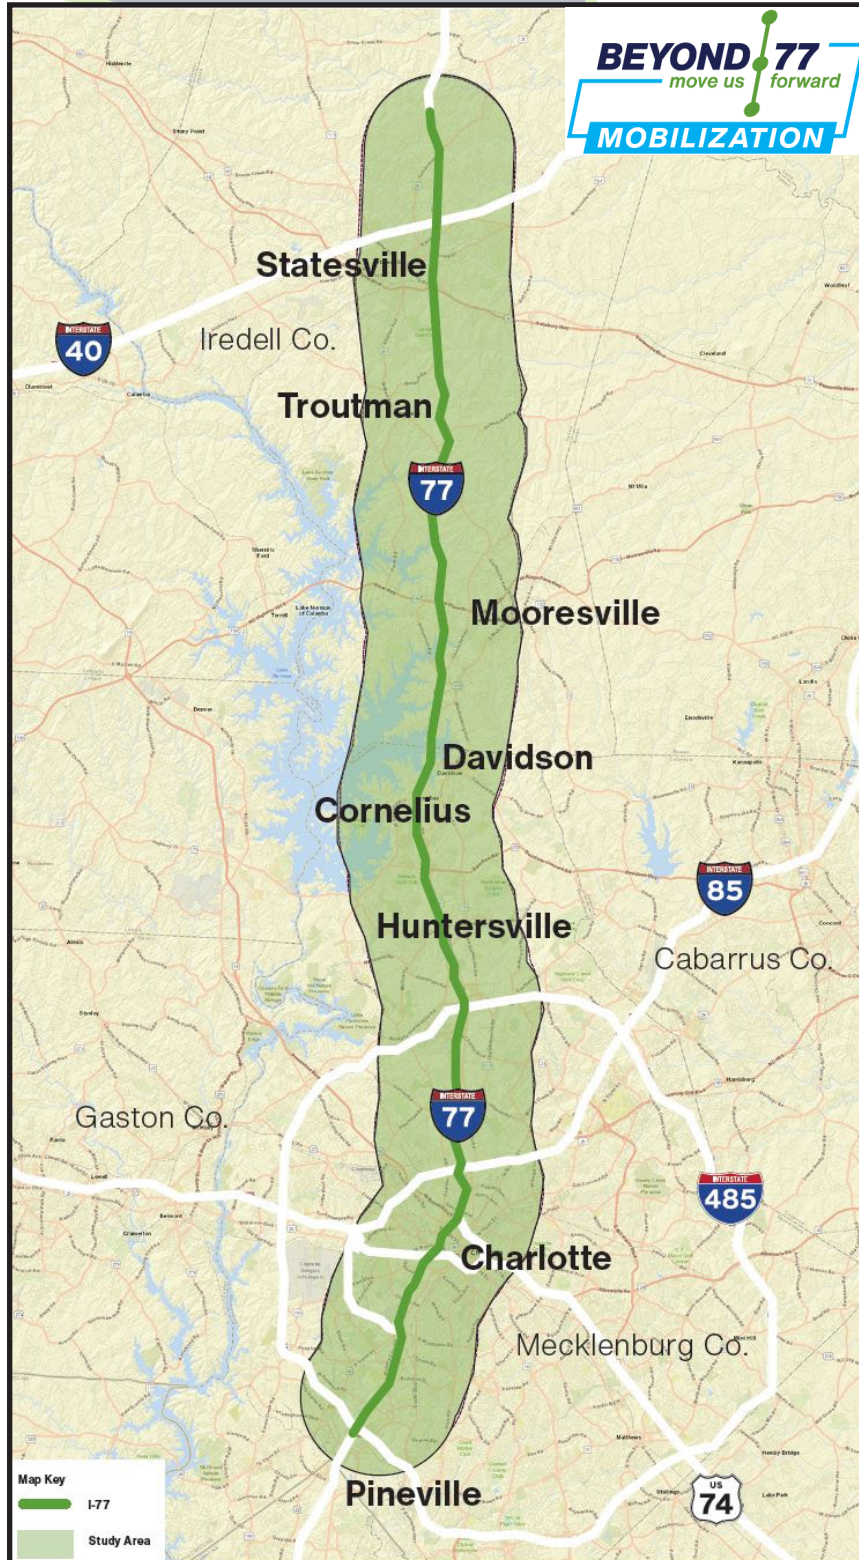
BEYOND 77
move us forward
MOBILIZATION

Statesville
INTERSTATE 40
Iredell Co.
Troutman
INTERSTATE 77
Mooresville
Davidson
Cornelius
INTERSTATE 85
Huntersville
Cabarrus Co.
INTERSTATE 77
Gaston Co.
INTERSTATE 485
Charlotte
Mecklenburg Co.
Pineville
US 74

Map Key
I-77
Study Area